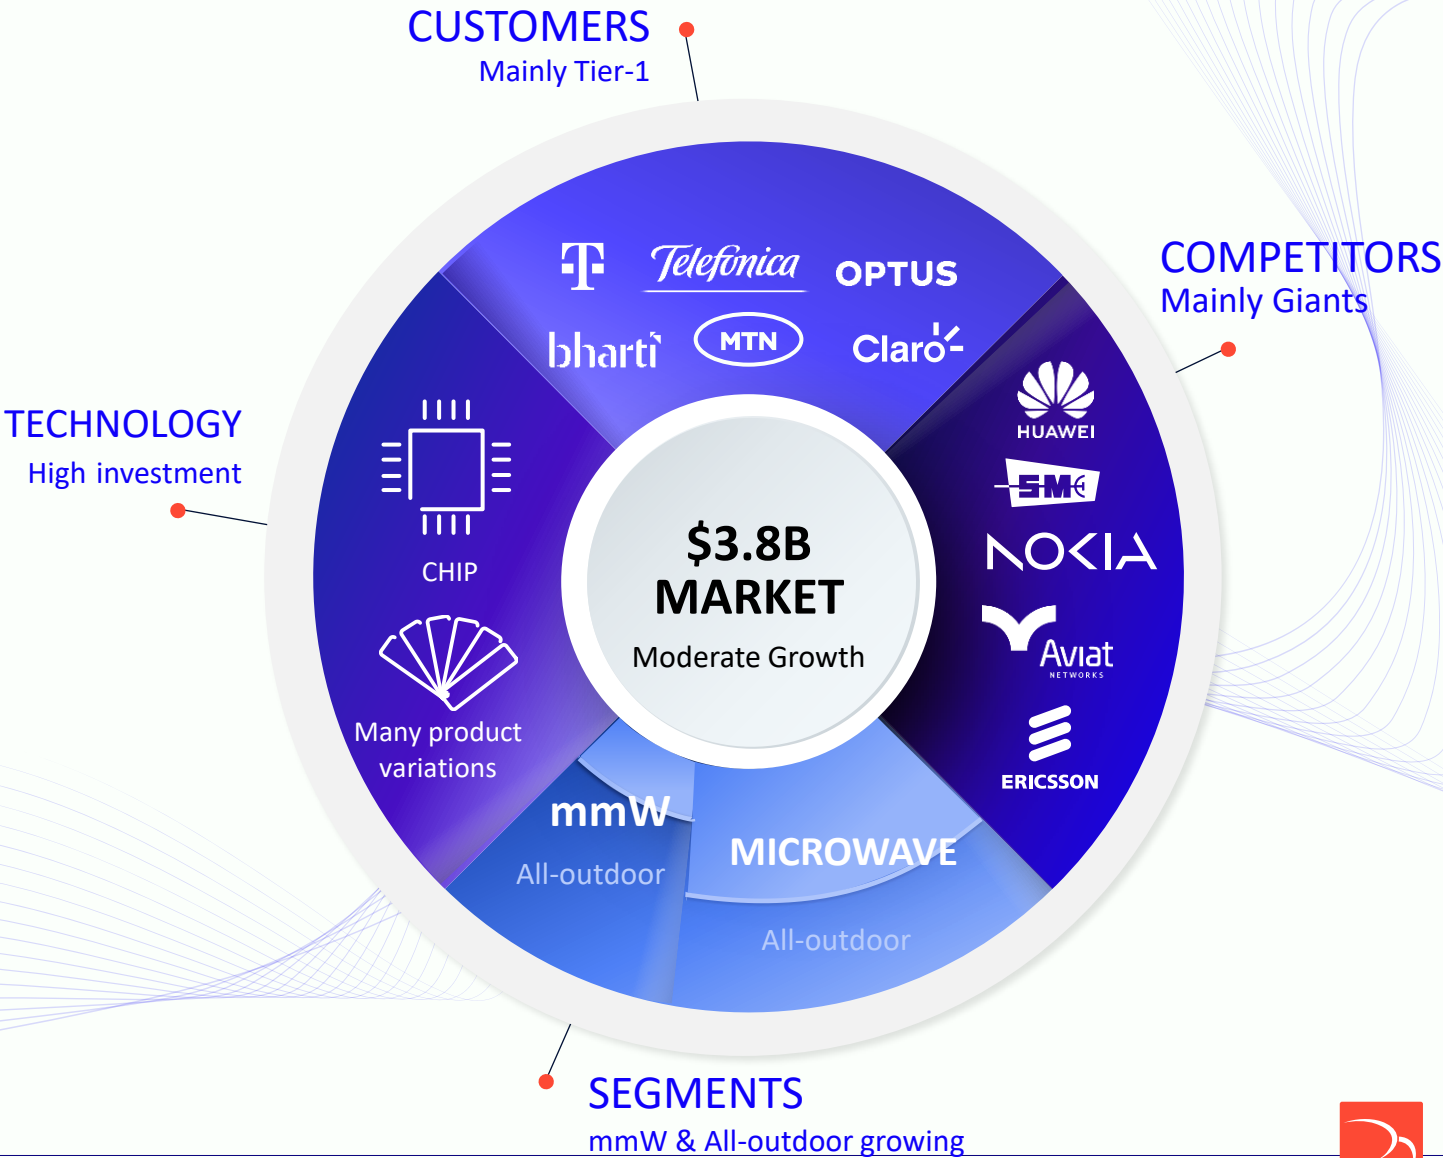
CUSTOMERS
Mainly Tier-1

COMPETITORS
Mainly Giants

TECHNOLOGY
High investment

Telefonica
OPTUS
bharti
MTN
Claro

HUAWEI
SM
NOKIA
Aviat
NETWORKS
ERICSSON

CHIP

Many product variations

$3.8B
MARKET
Moderate Growth

mmW
All-outdoor

MICROWAVE
All-outdoor

SEGMENTS
mmW & All-outdoor growing